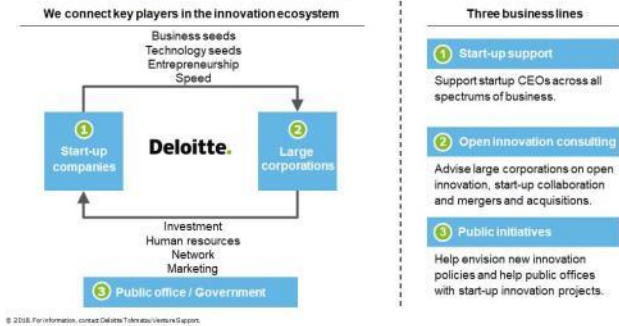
We connect key players in the innovation ecosystem

Business seeds
Technology seeds
Entrepreneurship
Speed

1 Start-up companies

Deloitte.

2 Large corporations

Investment
Human resources
Network
Marketing

3 Public office / Government

Three business lines

1 Start-up support

Support startup CEOs across all spectrums of business.

2 Open innovation consulting

Advise large corporations on open innovation, start-up collaboration and mergers and acquisitions.

3 Public initiatives

Help envision new innovation policies and help public offices with start-up innovation projects.

© 2018. For information, contact Deloitte Tohmatsu Venture Support.